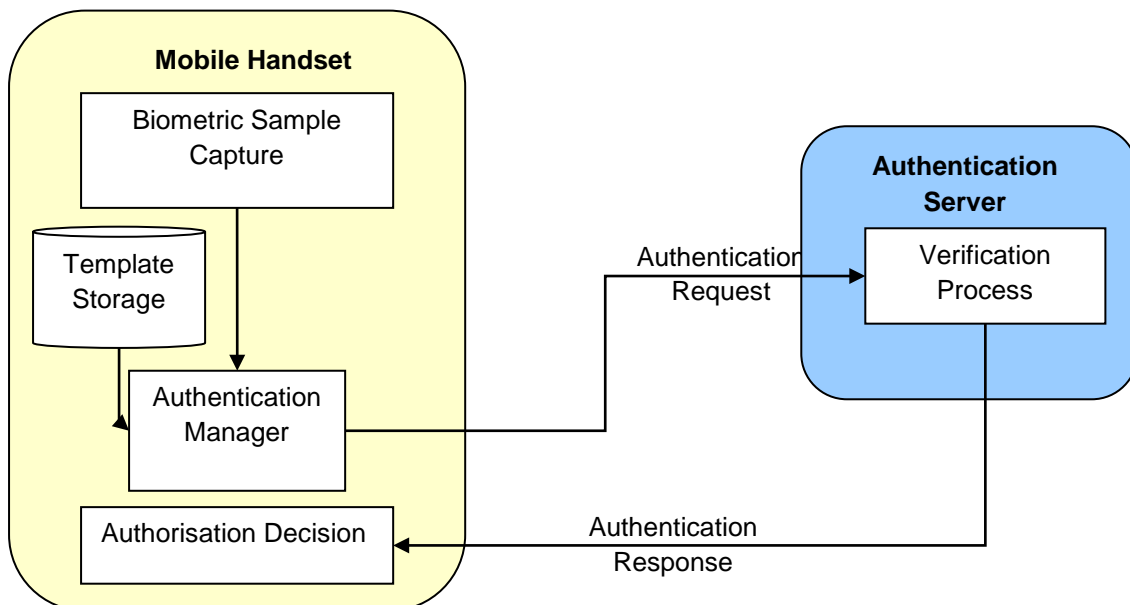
Mobile Handset

Biometric Sample Capture

Template Storage

Authentication Manager

Authorisation Decision

Authentication Request

Authentication Server

Verification Process

Authentication Response